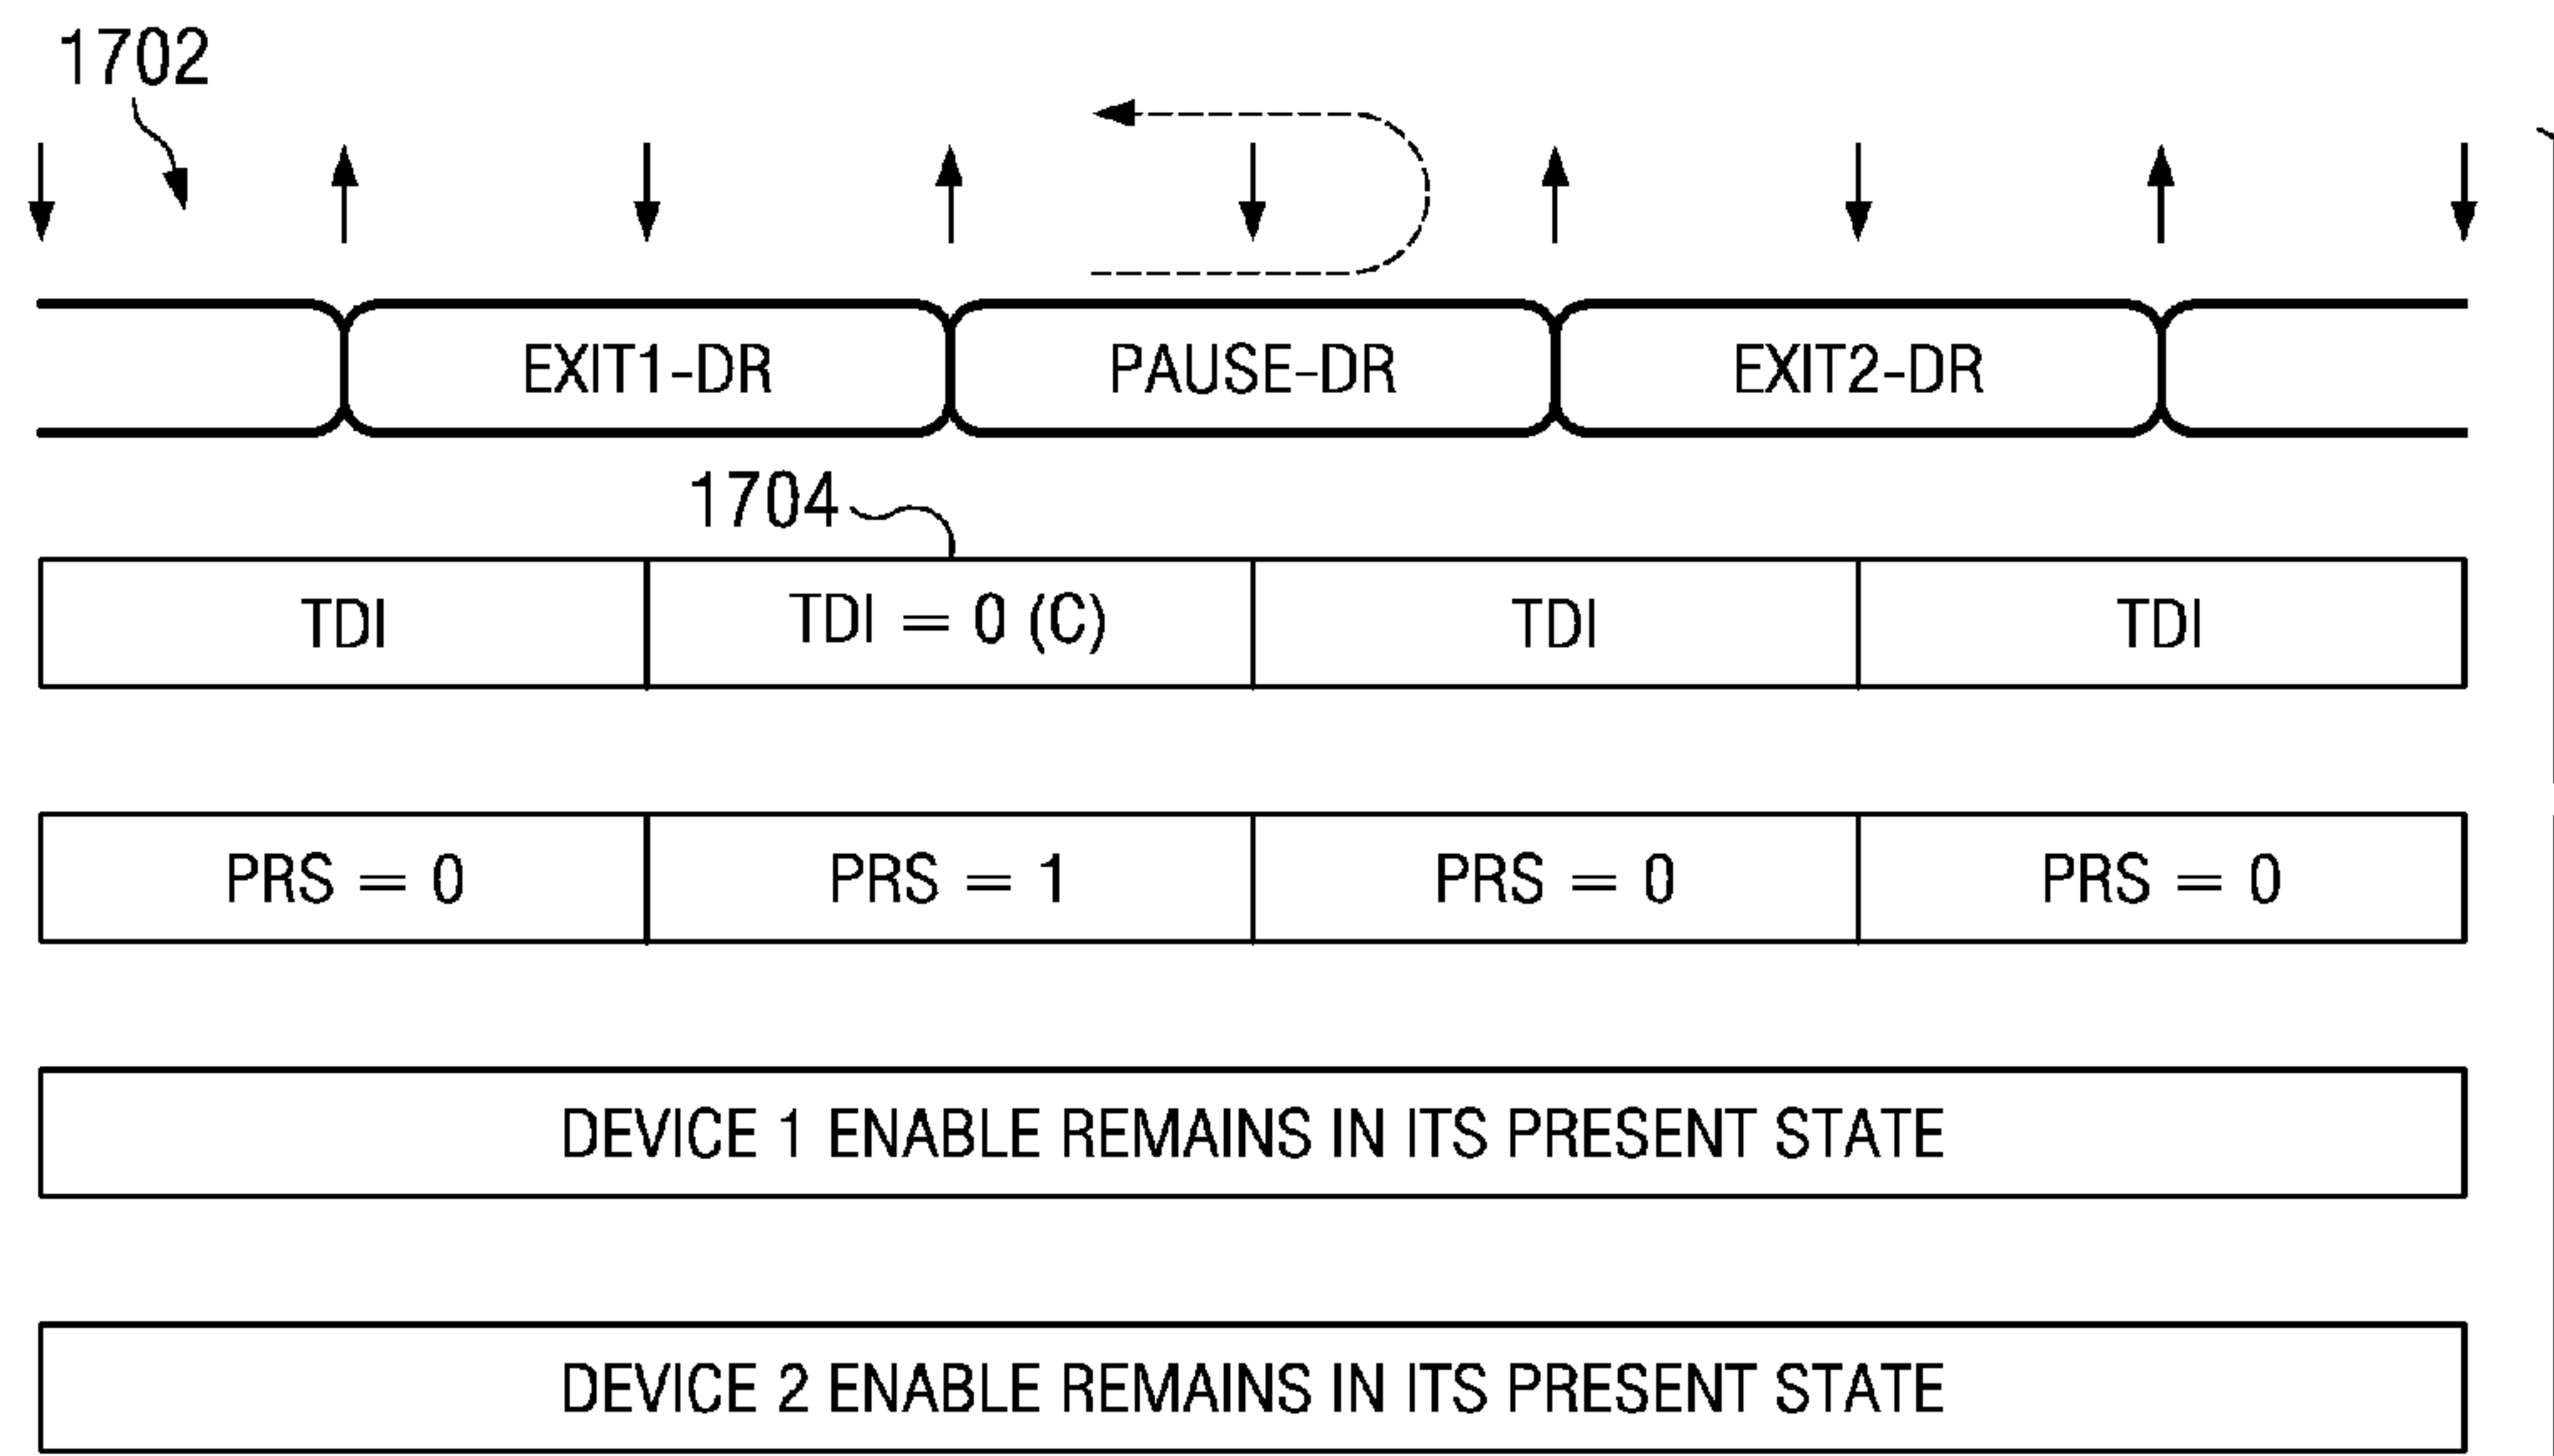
1702

EXIT1-DR

PAUSE-DR

EXIT2-DR

1704

| TDI | TDI = 0 (C) | TDI | TDI |
|---|---|---|---|

| PRS = 0 | PRS = 1 | PRS = 0 | PRS = 0 |
|---|---|---|---|

DEVICE 1 ENABLE REMAINS IN ITS PRESENT STATE

DEVICE 2 ENABLE REMAINS IN ITS PRESENT STATE